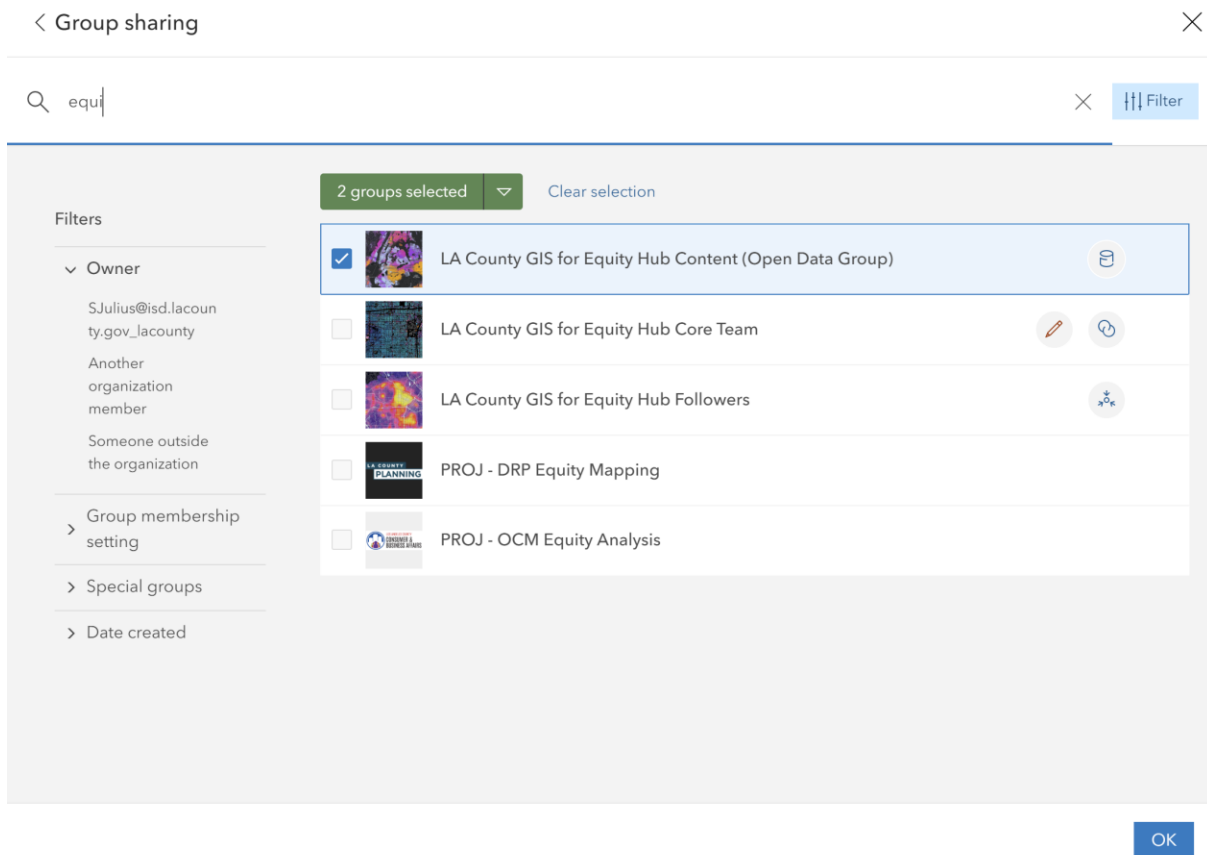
Group sharing

equi

Filter

2 groups selected

Clear selection

Filters

Owner

SJulius@isd.lacounty.gov_lacounty

Another organization member

Someone outside the organization

Group membership setting

Special groups

Date created

LA County GIS for Equity Hub Content (Open Data Group)

LA County GIS for Equity Hub Core Team

LA County GIS for Equity Hub Followers

LA COUNTY PLANNING

PROJ - DRP Equity Mapping

CONSUMER & BUSINESS AFFAIRS

PROJ - OCM Equity Analysis

OK